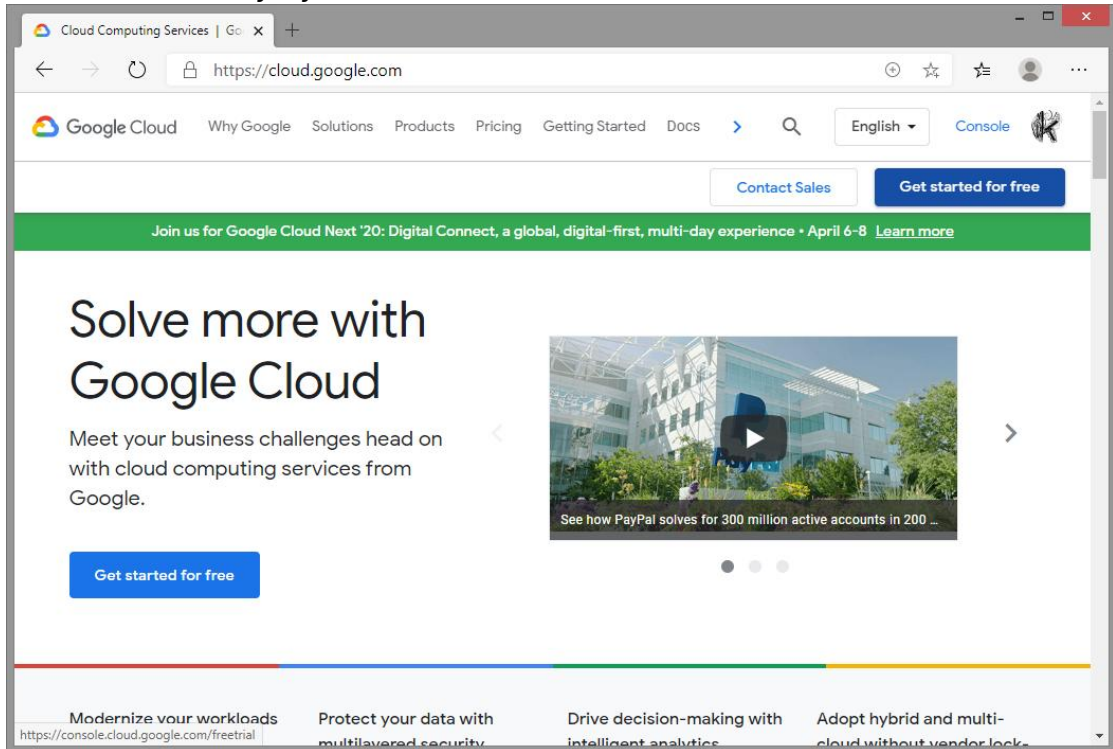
Cloud Computing Services | Go ×
+

https://cloud.google.com

Google Cloud Why Google Solutions Products Pricing Getting Started Docs English Console

Contact Sales
Get started for free

Join us for Google Cloud Next '20: Digital Connect, a global, digital-first, multi-day experience • April 6-8 Learn more

Solve more with Google Cloud

Meet your business challenges head on with cloud computing services from Google.

Get started for free

See how PayPal solves for 300 million active accounts in 200 ...

Modernize your workloads

Protect your data with multilayered security

Drive decision-making with intelligent analytics

Adopt hybrid and multi-cloud without vendor lock-

https://console.cloud.google.com/freetrial